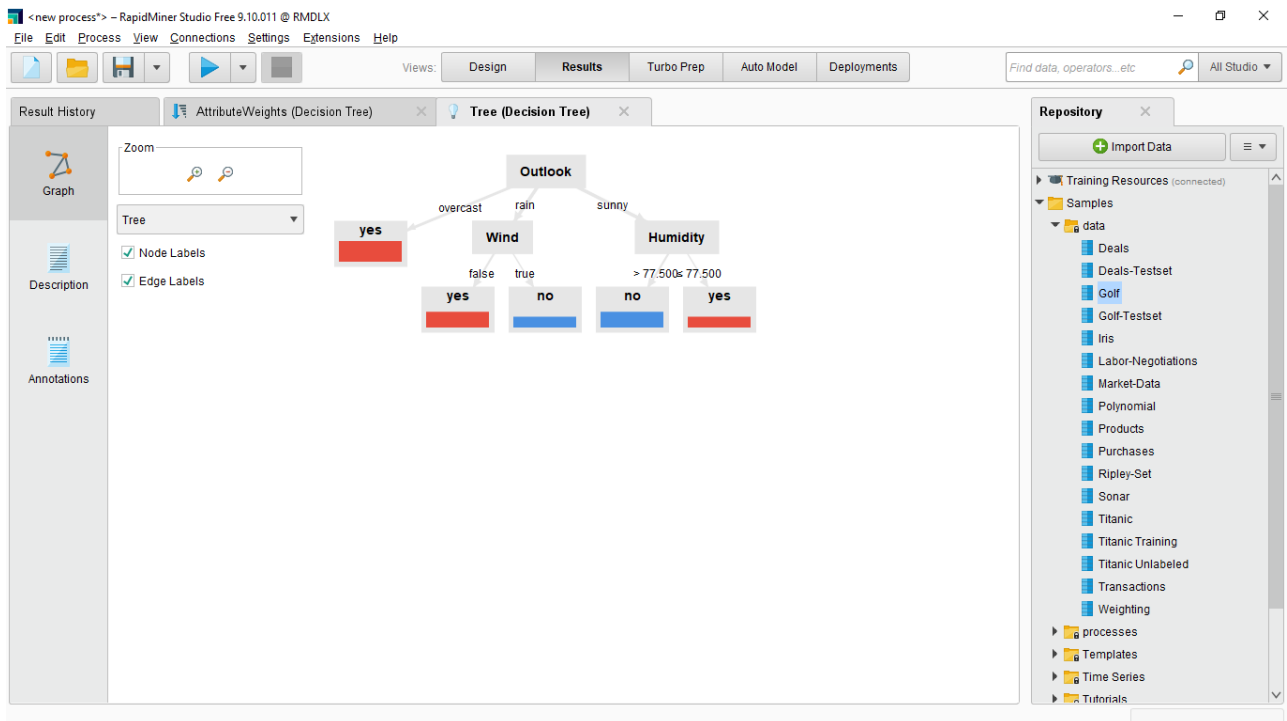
<new process*> – RapidMiner Studio Free 9.10.011 @ RMDLX

File Edit Process View Connections Settings Extensions Help

Views: Design Results Turbo Prep Auto Model Deployments

Find data, operators...etc

All Studio

Result History

AttributeWeights (Decision Tree)

Tree (Decision Tree)

Graph

Description

Annotations

Zoom

Tree

Node Labels

Edge Labels

Outlook

overcast

rain

sunny

yes

Wind

Humidity

false

true

> 77.500

≤ 77.500

yes

no

no

yes

Repository

Import Data

Training Resources (connected)

Samples

data

Deals

Deals-Testset

Golf

Golf-Testset

Iris

Labor-Negotiations

Market-Data

Polynomial

Products

Purchases

Ripley-Set

Sonar

Titanic

Titanic Training

Titanic Unlabeled

Transactions

Weighting

processes

Templates

Time Series

Tutorials